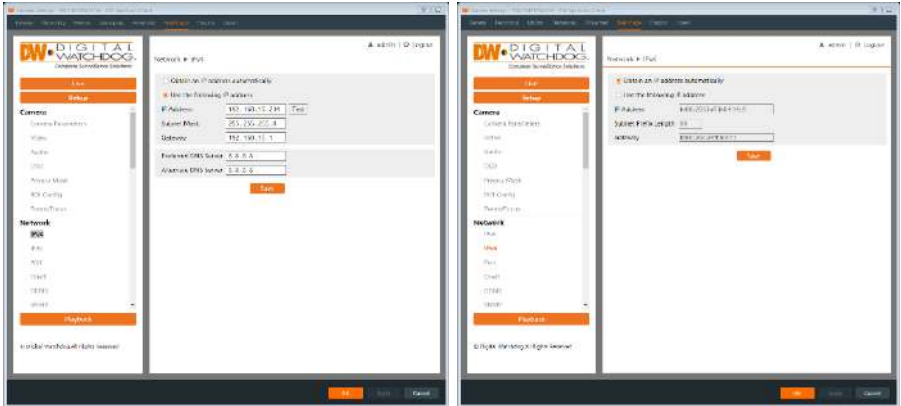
DW DIGITAL WATCHDOG. Complete Surveillance Solutions

Live

Setup

Camera

Camera Parameters

Video

Audio

OSD

Privacy Mask

ROI Config

Zoom/Focus

Network

IPv4

IPv6

Port

DDNS

Playback

© Digital Watchdog All Rights Reserved

Network ▶ IPv4

admin | Logout

Obtain an IP address automatically

Use the following IP address

IP Address 192.168.12.214 Test

Subnet Mask 255.255.255.0

Gateway 192.168.12.1

Preferred DNS Server 8.8.8.8

Alternate DNS Server 8.8.4.4

Save

OK Apply Cancel

DW DIGITAL WATCHDOG. Complete Surveillance Solutions

Live

Setup

Camera

Camera Parameters

Video

Audio

OSD

Privacy Mask

ROI Config

Zoom/Focus

Network

IPv4

IPv6

Port

DDNS

Playback

© Digital Watchdog All Rights Reserved

Network ▶ IPv6

admin | Logout

Obtain an IP address automatically

Use the following IP address

IP Address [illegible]

Subnet Prefix Length 64

Gateway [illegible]

Save

OK Apply Cancel